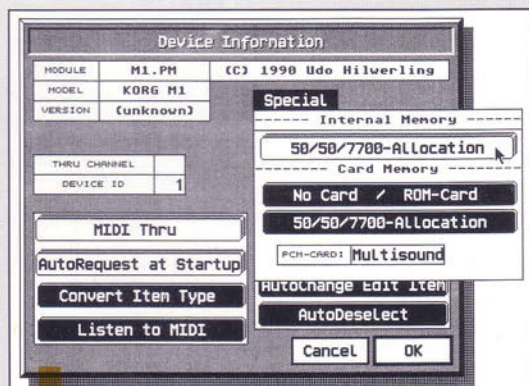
Device Information

| MODULE | M1.PM |
|---|---|
| MODEL | KORG M1 |
| VERSION | (unknown) |

(C) 1990 Udo Hilwerling

| THRU CHANNEL | |
|---|---|
| DEVICE ID | 1 |

MIDI Thru

AutoRequest at Startup

Convert Item Type

Listen to MIDI

Special

------ Internal Memory ------

50/50/7700-Allocation

------ Card Memory ------

No Card / ROM-Card

50/50/7700-Allocation

PCM-CARD: Multisound

AutoChange Edit Item

AutoDeselect

Cancel

OK